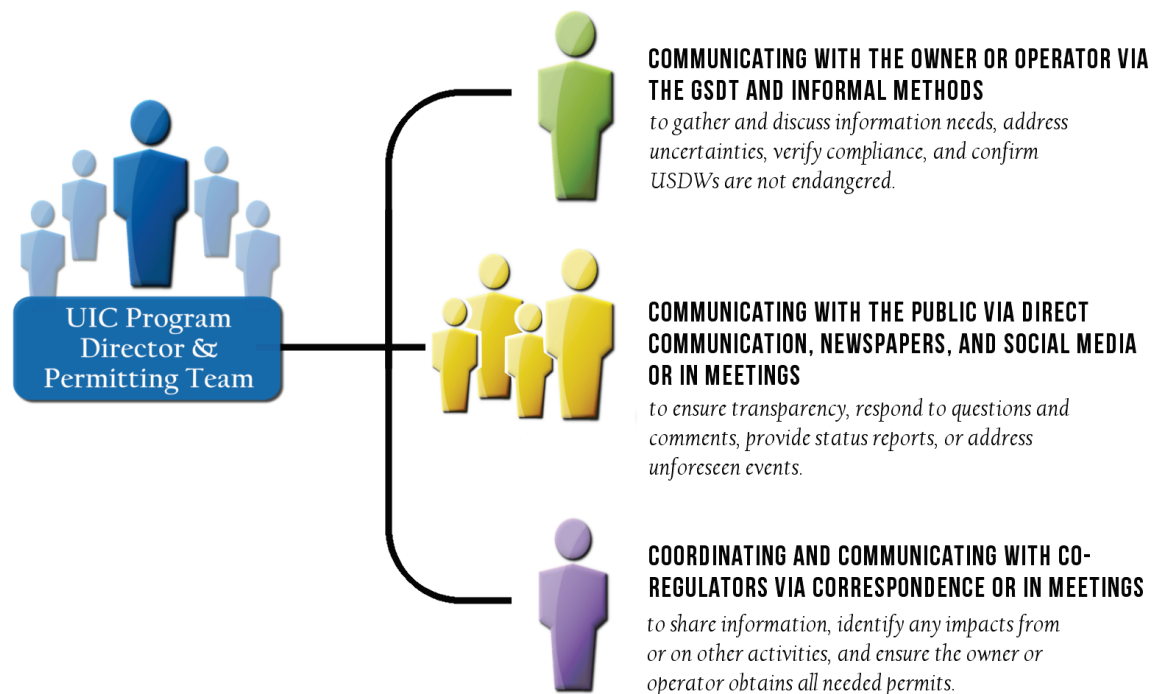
UIC Program Director & Permitting Team

COMMUNICATING WITH THE OWNER OR OPERATOR VIA THE GSDT AND INFORMAL METHODS
to gather and discuss information needs, address uncertainties, verify compliance, and confirm USDWs are not endangered.

COMMUNICATING WITH THE PUBLIC VIA DIRECT COMMUNICATION, NEWSPAPERS, AND SOCIAL MEDIA OR IN MEETINGS
to ensure transparency, respond to questions and comments, provide status reports, or address unforeseen events.

COORDINATING AND COMMUNICATING WITH CO-REGULATORS VIA CORRESPONDENCE OR IN MEETINGS
to share information, identify any impacts from or on other activities, and ensure the owner or operator obtains all needed permits.